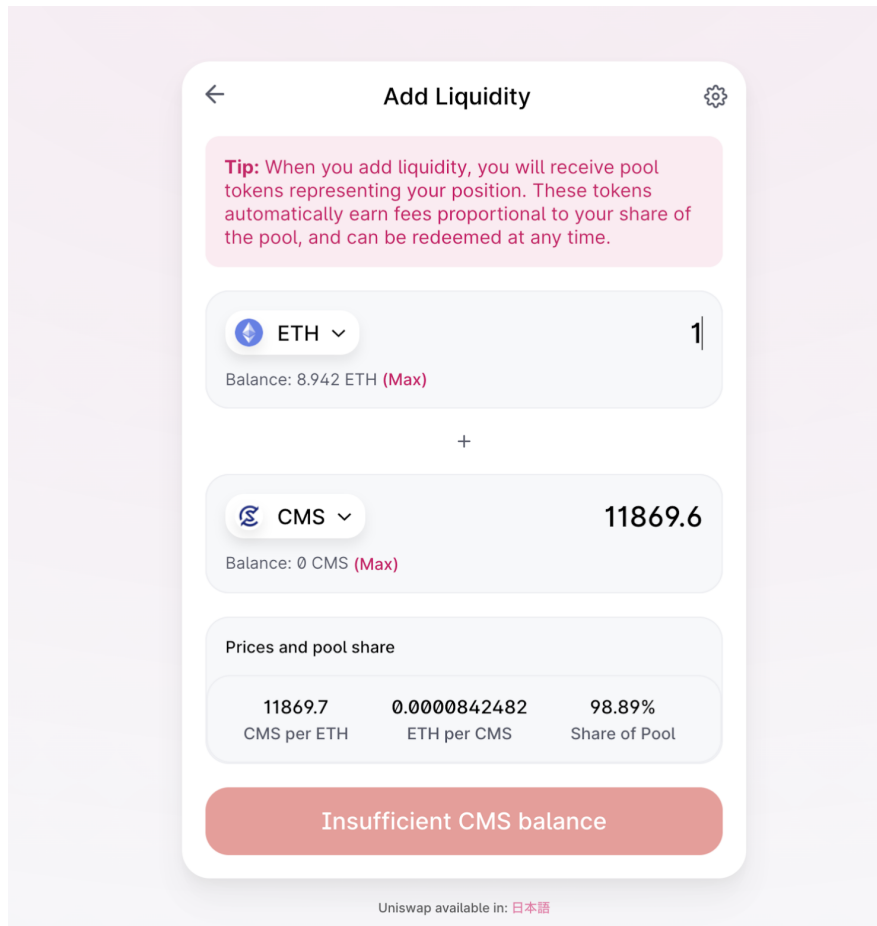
Add Liquidity

Tip: When you add liquidity, you will receive pool tokens representing your position. These tokens automatically earn fees proportional to your share of the pool, and can be redeemed at any time.

ETH

1

Balance: 8.942 ETH (Max)

+

CMS

11869.6

Balance: 0 CMS (Max)

Prices and pool share

| 11869.7 | 0.0000842482 | 98.89% |
|---|---|---|
| CMS per ETH | ETH per CMS | Share of Pool |

Insufficient CMS balance

Uniswap available in: 日本語